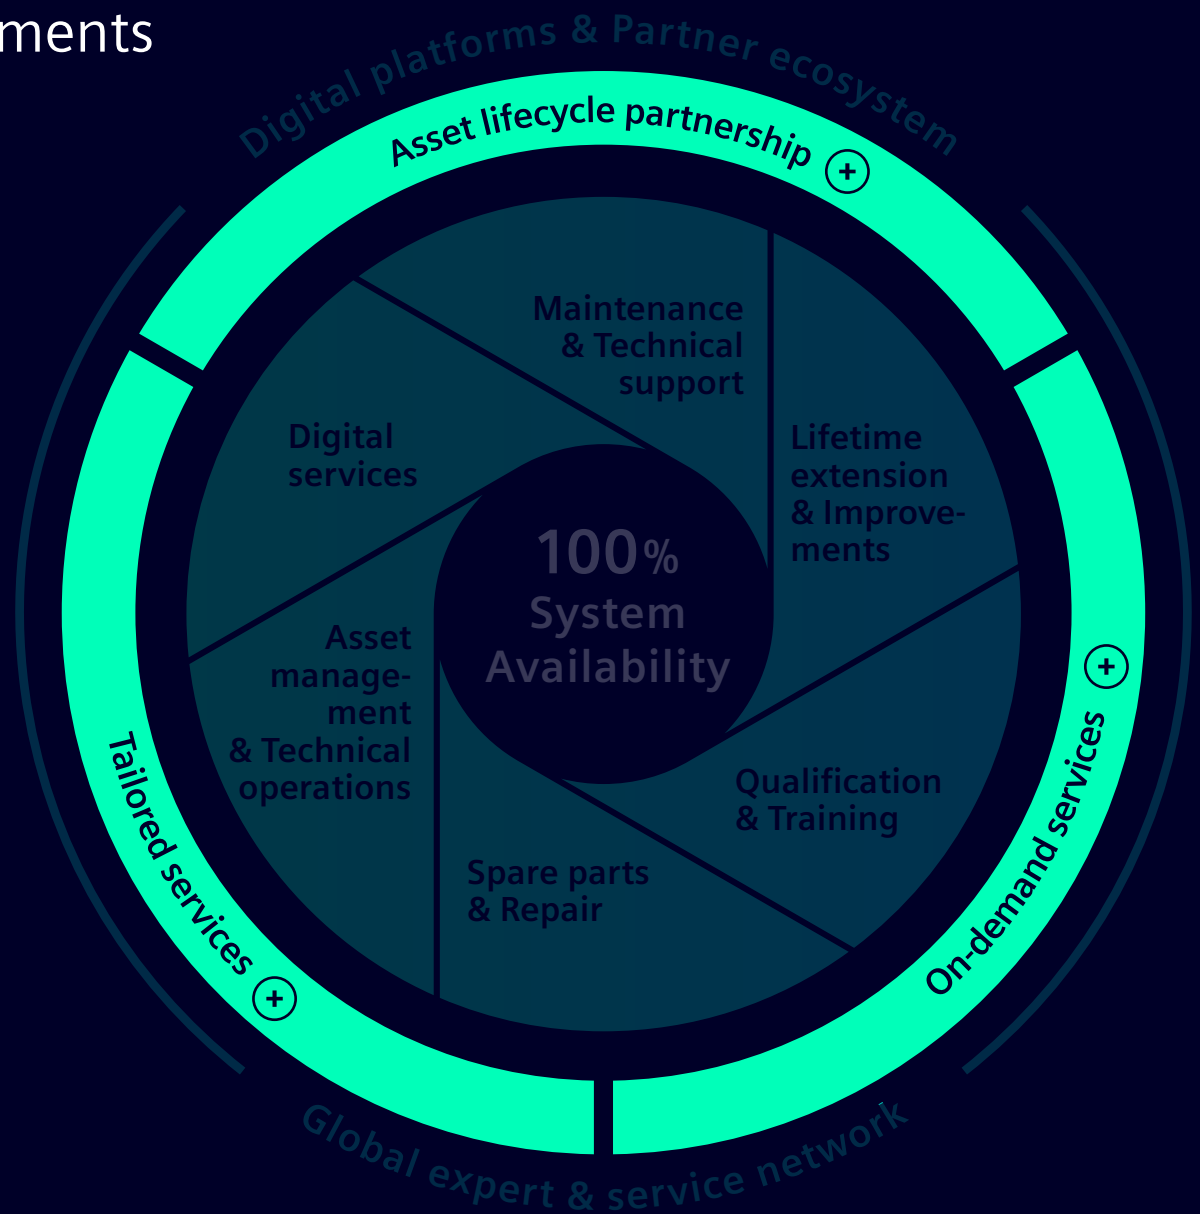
ments

Digital platforms & Partner ecosystem

Asset lifecycle partnership +

Maintenance & Technical support

Lifetime extension & Improvements

Digital services

100% System Availability

Asset management & Technical operations

Qualification & Training

Spare parts & Repair

Tailored services +

On-demand services +

Global expert & service network